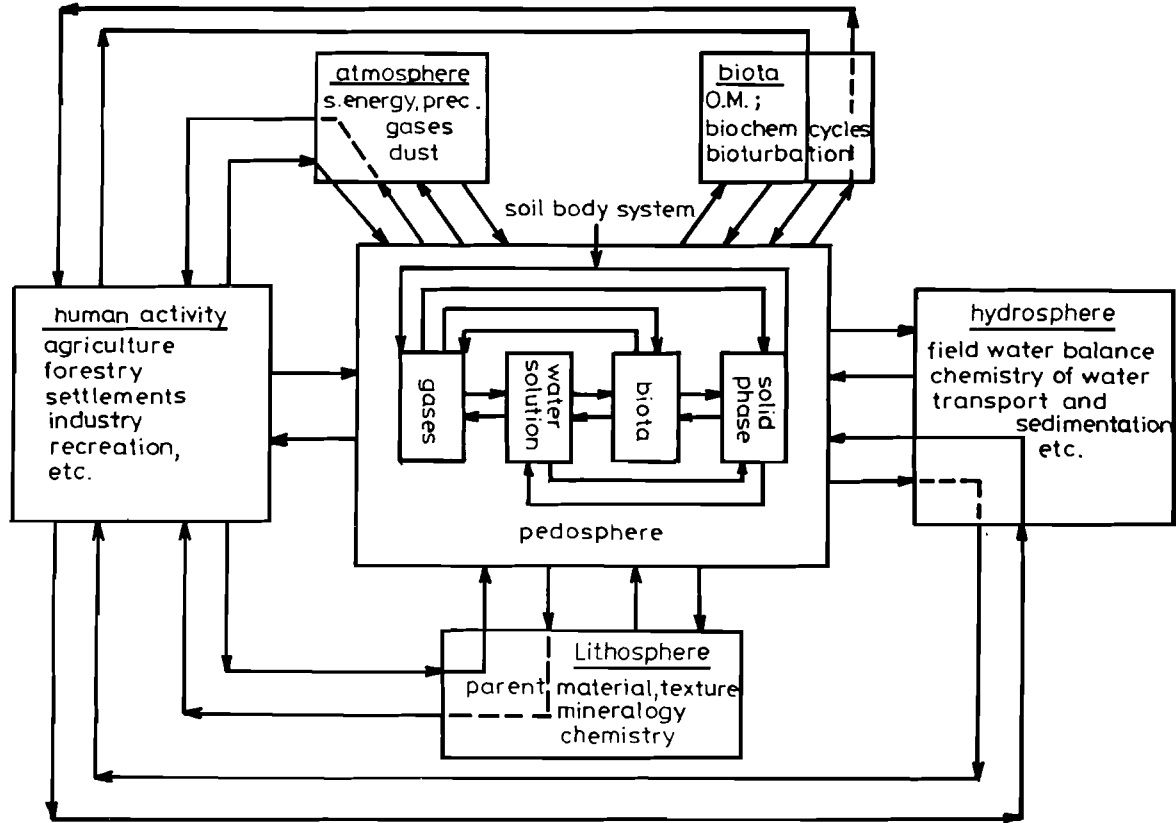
atmosphere
s.energy, prec.
gases
dust

biota
O.M.;
biochem cycles
bioturbation

soil body system

human activity
agriculture
forestry
settlements
industry
recreation,
etc.

gases

water solution

biota

solid phase

pedosphere

hydrosphere
field water balance
chemistry of water
transport and sedimentation
etc.

Lithosphere
parent material, texture
mineralogy
chemistry